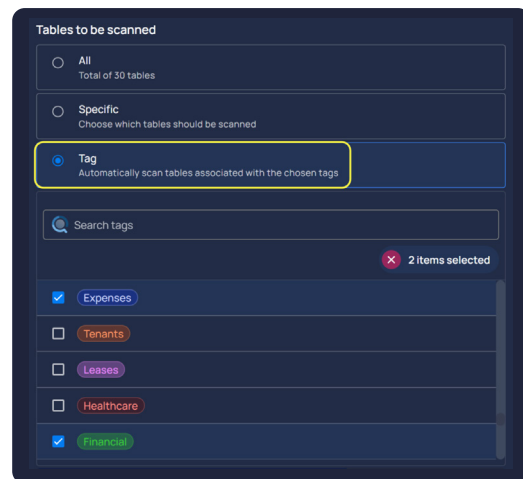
Tables to be scanned

All
Total of 30 tables

Specific
Choose which tables should be scanned

Tag
Automatically scan tables associated with the chosen tags

Search tags

2 items selected

Expenses

Tenants

Leases

Healthcare

Financial